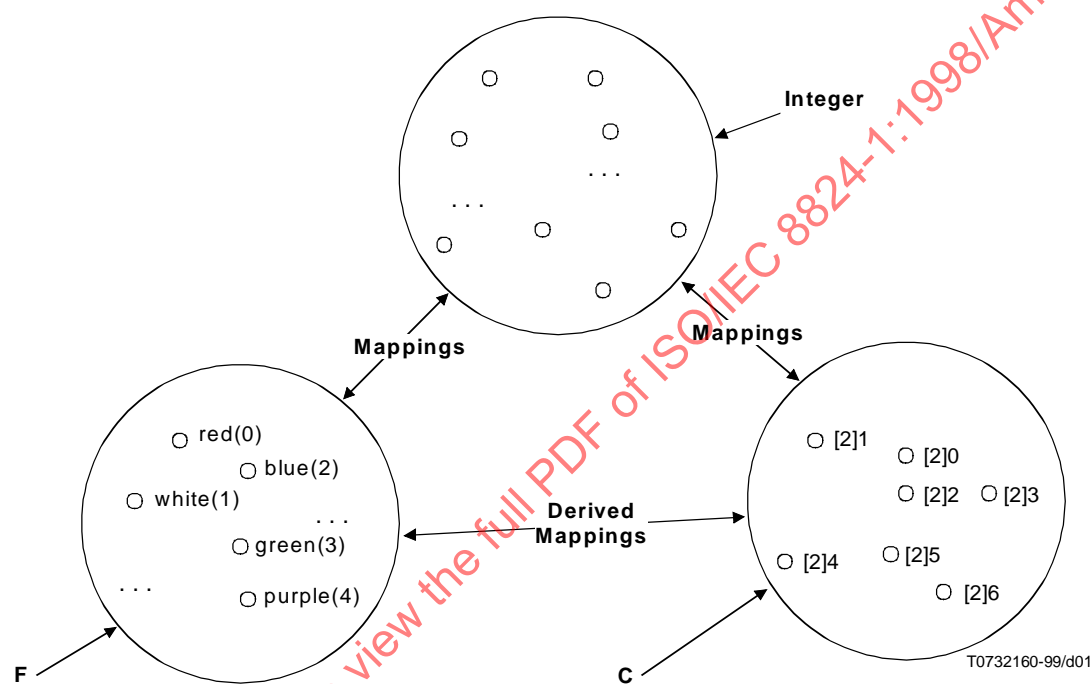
Integer

. . .

. . .

Mappings

Mappings

red(0)

blue(2)

white(1)

. . .

green(3)

. . .

purple(4)

Derived Mappings

[2]1

[2]0

[2]2

[2]3

[2]4

[2]5

[2]6

F

C

T0732160-99/d01

view the full PDF of ISO/IEC 8824-1:1998/Am